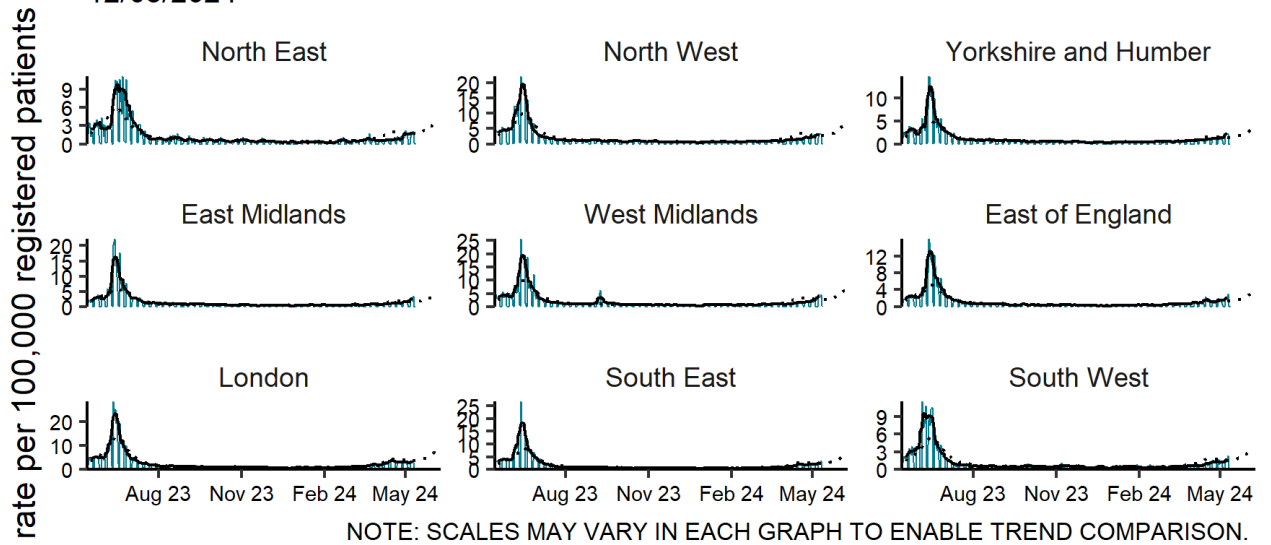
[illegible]

rate per 100,000 registered patients

North East
9
6
3
0

North West
20
15
10
5
0

Yorkshire and Humber
10
5
0

East Midlands
20
15
10
5
0

West Midlands
25
20
15
10
5
0

East of England
12
8
4
0

London
20
10
0
Aug 23
Nov 23
Feb 24
May 24

South East
25
20
15
10
5
0
Aug 23
Nov 23
Feb 24
May 24

South West
9
6
3
0
Aug 23
Nov 23
Feb 24
May 24

NOTE: SCALES MAY VARY IN EACH GRAPH TO ENABLE TREND COMPARISON.